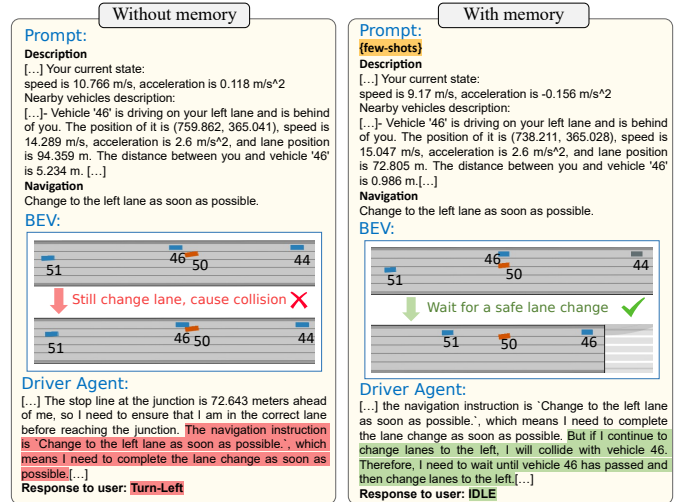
Without memory

Prompt:
Description
[…] Your current state:
speed is 10.766 m/s, acceleration is 0.118 m/s^2
Nearby vehicles description:
[…]- Vehicle '46' is driving on your left lane and is behind of you. The position of it is (759.862, 365.041), speed is 14.289 m/s, acceleration is 2.6 m/s^2, and lane position is 94.359 m. The distance between you and vehicle '46' is 5.234 m. […]
Navigation
Change to the left lane as soon as possible.

BEV:

46 50 44
51

Still change lane, cause collision

46 50 44
51

Driver Agent:
[…] The stop line at the junction is 72.643 meters ahead of me, so I need to ensure that I am in the correct lane before reaching the junction. The navigation instruction is `Change to the left lane as soon as possible.`, which means I need to complete the lane change as soon as possible.[…]
Response to user: Turn-Left

With memory

Prompt:
{few-shots}
Description
[…] Your current state:
speed is 9.17 m/s, acceleration is -0.156 m/s^2
Nearby vehicles description:
[…]- Vehicle '46' is driving on your left lane and is behind of you. The position of it is (738.211, 365.028), speed is 15.047 m/s, acceleration is 2.6 m/s^2, and lane position is 72.805 m. The distance between you and vehicle '46' is 0.986 m.[…]
Navigation
Change to the left lane as soon as possible.

BEV:

46 44
50
51

Wait for a safe lane change

51 50 46

Driver Agent:
[…] the navigation instruction is `Change to the left lane as soon as possible.`, which means I need to complete the lane change as soon as possible. But if I continue to change lanes to the left, I will collide with vehicle 46. Therefore, I need to wait until vehicle 46 has passed and then change lanes to the left.[…]
Response to user: IDLE